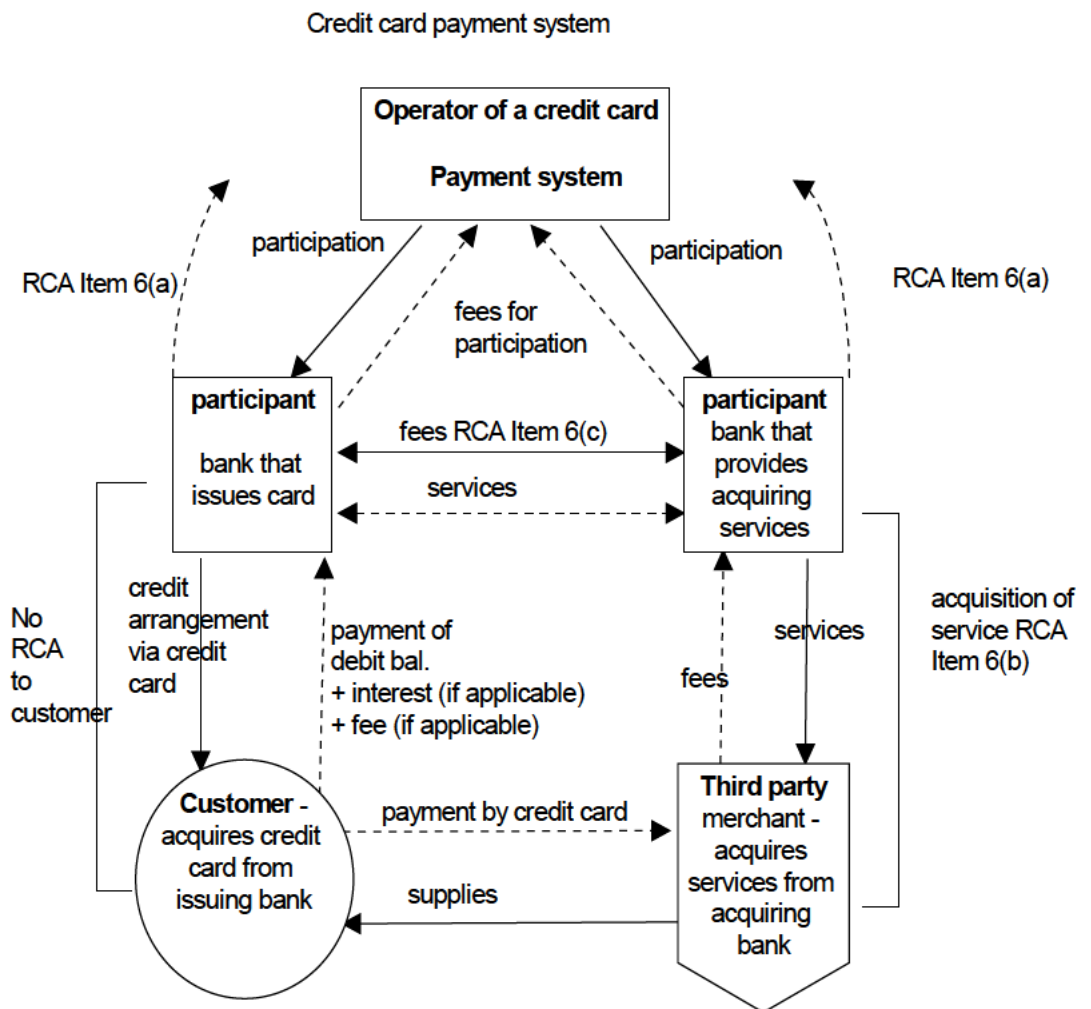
Credit card payment system

Operator of a credit card

Payment system

participation

participation

RCA Item 6(a)

RCA Item 6(a)

fees for participation

participant

bank that issues card

participant

bank that provides acquiring services

fees RCA Item 6(c)

services

credit arrangement via credit card

No RCA to customer

payment of debit bal.
+ interest (if applicable)
+ fee (if applicable)

fees

services

acquisition of service RCA Item 6(b)

Customer - acquires credit card from issuing bank

payment by credit card

supplies

Third party merchant - acquires services from acquiring bank